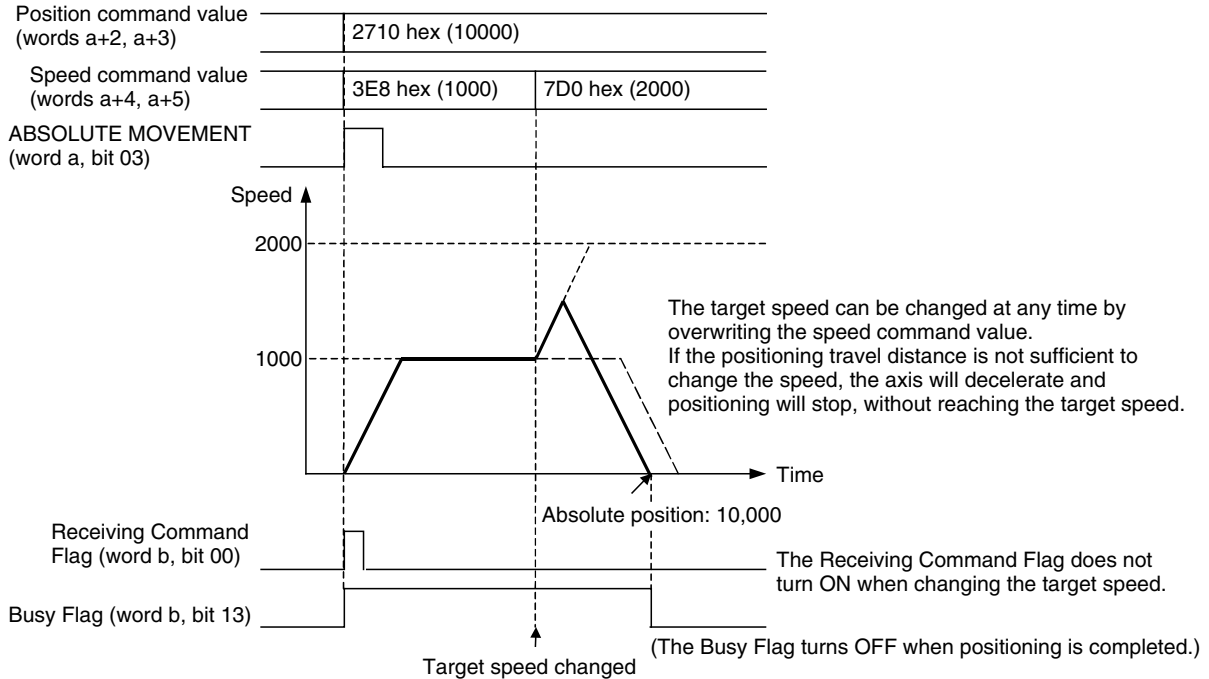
Position command value
(words a+2, a+3)

2710 hex (10000)

Speed command value
(words a+4, a+5)

3E8 hex (1000)

7D0 hex (2000)

ABSOLUTE MOVEMENT
(word a, bit 03)

Speed

2000

1000

The target speed can be changed at any time by overwriting the speed command value.
If the positioning travel distance is not sufficient to change the speed, the axis will decelerate and positioning will stop, without reaching the target speed.

Time

Absolute position: 10,000

Receiving Command
Flag (word b, bit 00)

The Receiving Command Flag does not turn ON when changing the target speed.

Busy Flag (word b, bit 13)

(The Busy Flag turns OFF when positioning is completed.)

Target speed changed